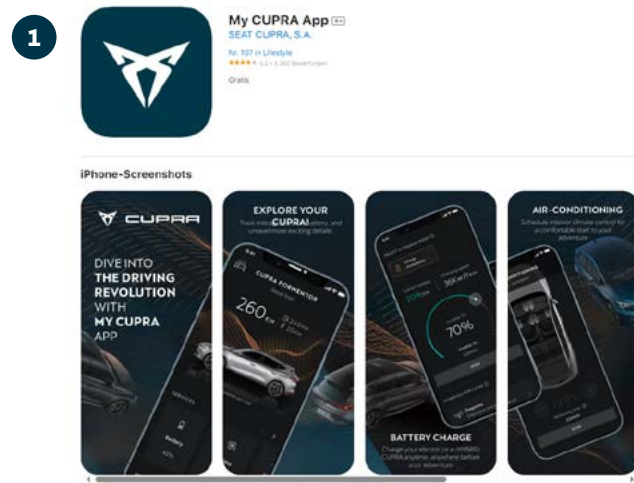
1

My CUPRA App 4+

SEAT CUPRA, S.A.

Nr. 107 in Lifestyle

★★★★★ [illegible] Bewertungen

Gratis

iPhone-Screenshots

CUPRA

DIVE INTO THE DRIVING REVOLUTION WITH MY CUPRA APP

EXPLORE YOUR CUPRA!

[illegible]

CUPRA FORMENTOR

260 KM

BATTERY CHARGE

70%

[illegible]

AIR-CONDITIONING

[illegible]